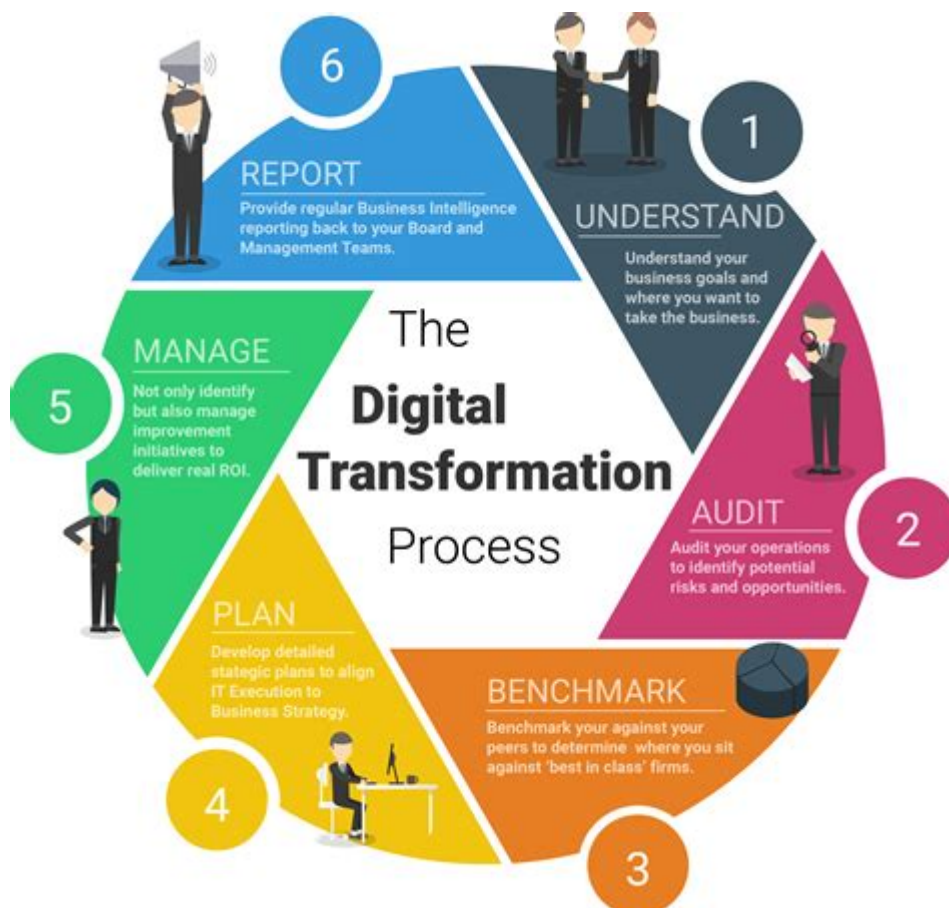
The **Digital Transformation** Process

1

UNDERSTAND

Understand your business goals and where you want to take the business.

2

AUDIT

Audit your operations to identify potential risks and opportunities.

3

BENCHMARK

Benchmark your against your peers to determine where you sit against 'best in class' firms.

4

PLAN

Develop detailed stategic plans to align IT Execution to Business Strategy.

5

MANAGE

Not only identify but also manage improvement initiatives to deliver real ROI.

6

REPORT

Provide regular Business Intelligence reporting back to your Board and Management Teams.